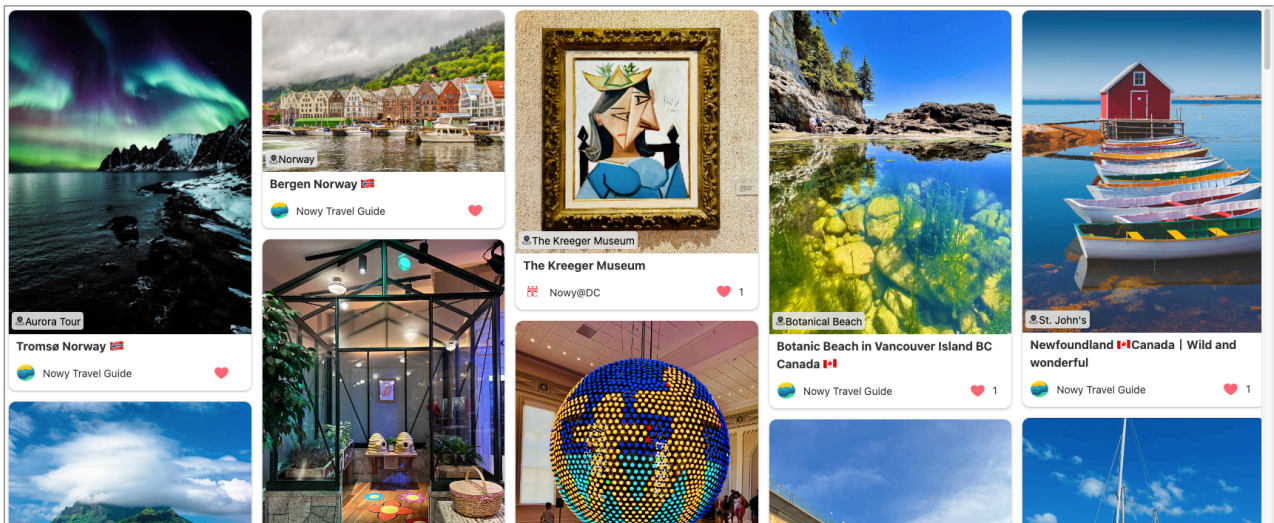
Aurora Tour

Tromsø Norway 🇳🇴

Nowy Travel Guide

Norway

Bergen Norway 🇳🇴

Nowy Travel Guide

The Kreeger Museum

The Kreeger Museum

Nowy@DC

1

Botanical Beach

Botanic Beach in Vancouver Island BC Canada 🇨🇦

Nowy Travel Guide

1

St. John's

Newfoundland 🇨🇦Canada | Wild and wonderful

Nowy Travel Guide

1